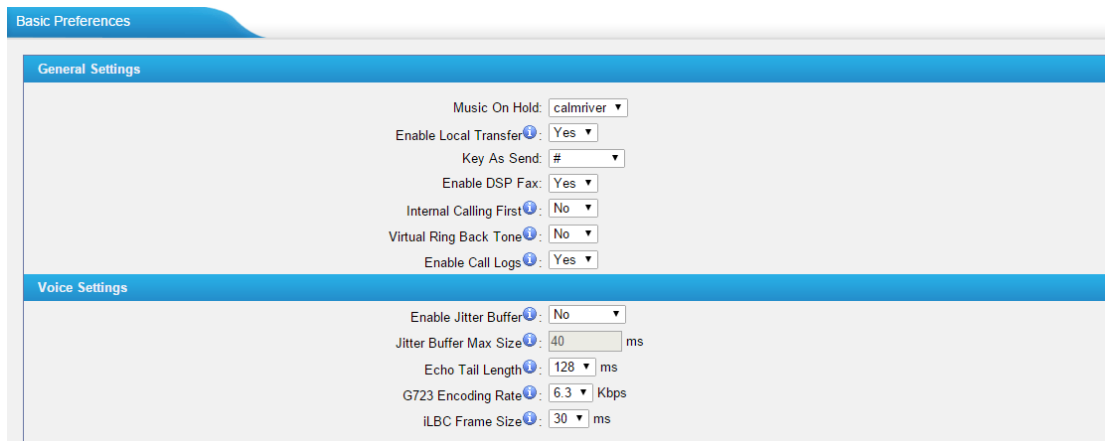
Basic Preferences

General Settings

Music On Hold: calmriver

Enable Local Transfer: Yes

Key As Send: #

Enable DSP Fax: Yes

Internal Calling First: No

Virtual Ring Back Tone: No

Enable Call Logs: Yes

Voice Settings

Enable Jitter Buffer: No

Jitter Buffer Max Size: 40 ms

Echo Tail Length: 128 ms

G723 Encoding Rate: 6.3 Kbps

iLBC Frame Size: 30 ms